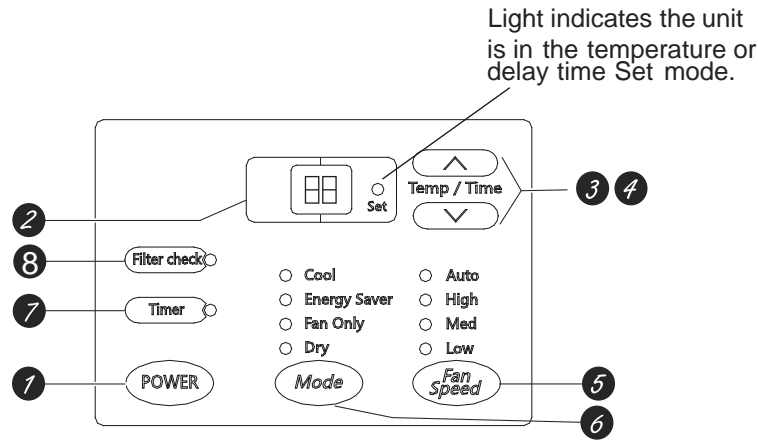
Light indicates the unit is in the temperature or delay time Set mode.

Set

Temp / Time

3 4

2

8 Filter check

Cool
Energy Saver
Fan Only
Dry

Auto
High
Med
Low

7 Timer

1 POWER

Mode

Fan Speed 5

6